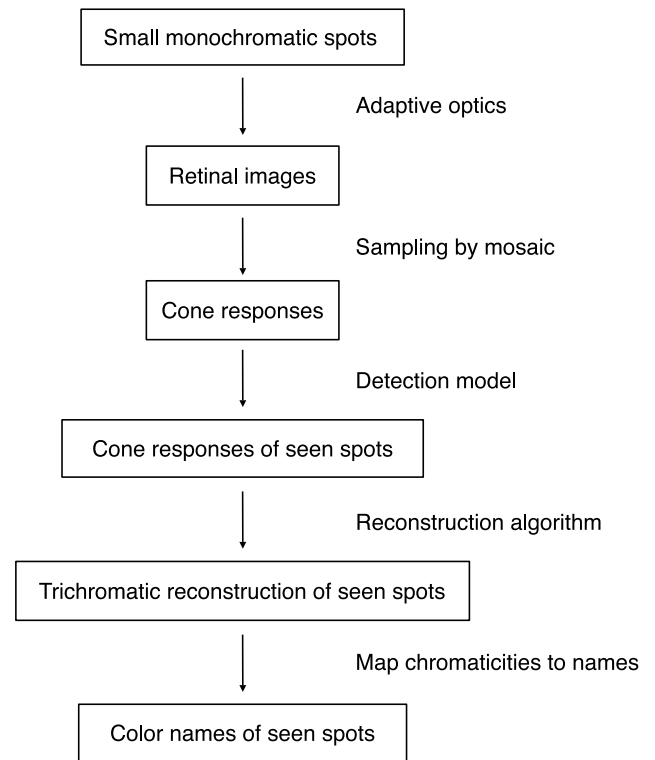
Small monochromatic spots

Adaptive optics

Retinal images

Sampling by mosaic

Cone responses

Detection model

Cone responses of seen spots

Reconstruction algorithm

Trichromatic reconstruction of seen spots

Map chromaticities to names

Color names of seen spots